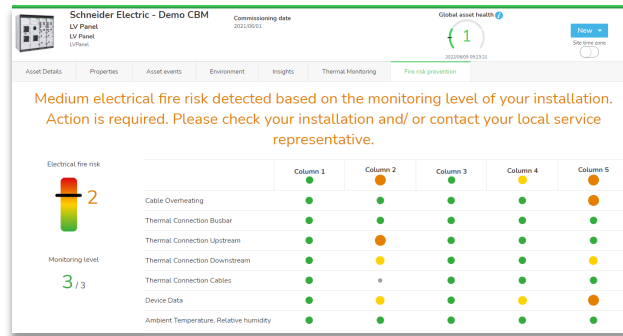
Schneider Electric - Demo CBM
LV Panel
LV Panel
LVPanel

Commissioning date
2021/06/01

Global asset health
1
2022/08/09 09:23:21

New
Site time zone

Asset Details | Properties | Asset events | Environment | Insights | Thermal Monitoring | Fire risk prevention

Medium electrical fire risk detected based on the monitoring level of your installation. Action is required. Please check your installation and/ or contact your local service representative.

Electrical fire risk
2

Monitoring level
3 / 3

| | Column 1 | Column 2 | Column 3 | Column 4 | Column 5 |
|---|---|---|---|---|---|
| Cable Overheating | | | | | |
| Thermal Connection Busbar | | | | | |
| Thermal Connection Upstream | | | | | |
| Thermal Connection Downstream | | | | | |
| Thermal Connection Cables | | | | | |
| Device Data | | | | | |
| Ambient Temperature, Relative humidity | | | | | |